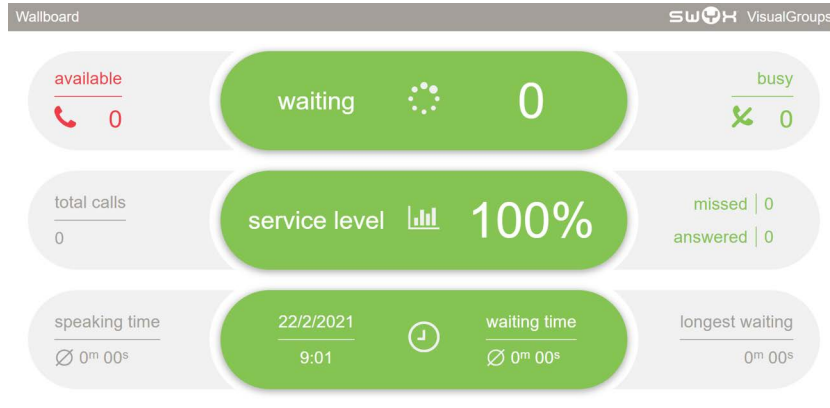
Wallboard

SWYX VisualGroups

available
0

waiting
0

busy
0

total calls
0

service level
100%

missed | 0
answered | 0

speaking time
∅ $0^m$ $00^s$

22/2/2021
9:01

waiting time
∅ $0^m$ $00^s$

longest waiting
$0^m$ $00^s$